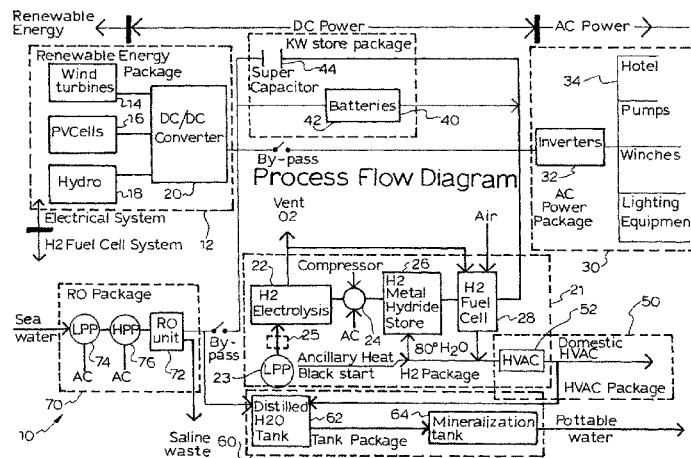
Renewable Energy
DC Power
AC Power
KW store package
Super Capacitor
44
Renewable Energy Package
Wind turbines
14
PVCells
16
DC/DC Converter
Hydro
18
20
Batteries
42
40
By-pass
Process Flow Diagram
34
Hotel
Pumps
Inverters
32
Winches
AC Power Package
Lighting Equipmen
30
Electrical System
H2 Fuel Cell System
12
Vent O2
Air
Compressor
22
H2 Electrolysis
24
AC
26
H2 Metal Hydride Store
H2 Fuel Cell
28
21
25
23
LPP
Ancillary Heat
Black start
60° $H_2O$
H2 Package
52
HVAC
Domestic HVAC
50
HVAC Package
RO Package
Sea water
LPP
HPP
RO unit
74
76
72
AC
AC
By-pass
70
10
Saline waste
60
Distilled H2O Tank
62
64
Mineralization tank
Tank Package
Pottable water